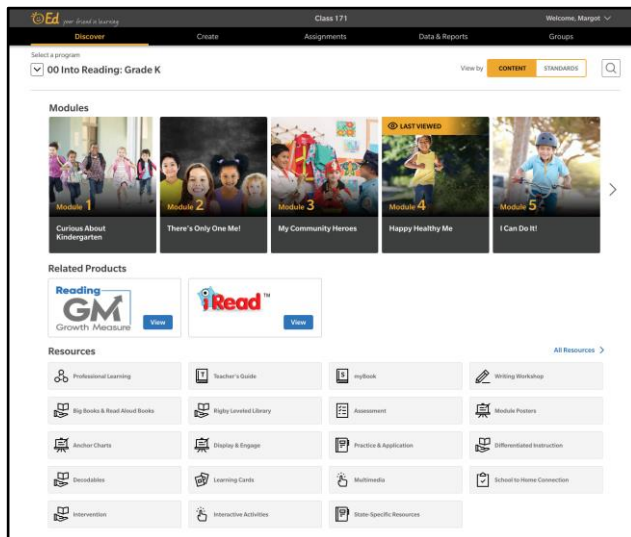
Ed your friend in learning

Class 171

Welcome, Margot

Discover

Create

Assignments

Data & Reports

Groups

Select a program

00 Into Reading: Grade K

View by CONTENT STANDARDS

Modules

Module 1
Curious About Kindergarten

Module 2
There's Only One Me!

Module 3
My Community Heroes

LAST VIEWED
Module 4
Happy Healthy Me

Module 5
I Can Do It!

Related Products

Reading GM Growth Measure
View

iRead™
View

Resources

All Resources

Professional Learning

Teacher's Guide

myBook

Writing Workshop

Big Books & Read Aloud Books

Rigby Leveled Library

Assessment

Module Posters

Anchor Charts

Display & Engage

Practice & Application

Differentiated Instruction

Decodables

Learning Cards

Multimedia

School to Home Connection

Intervention

Interactive Activities

State-Specific Resources